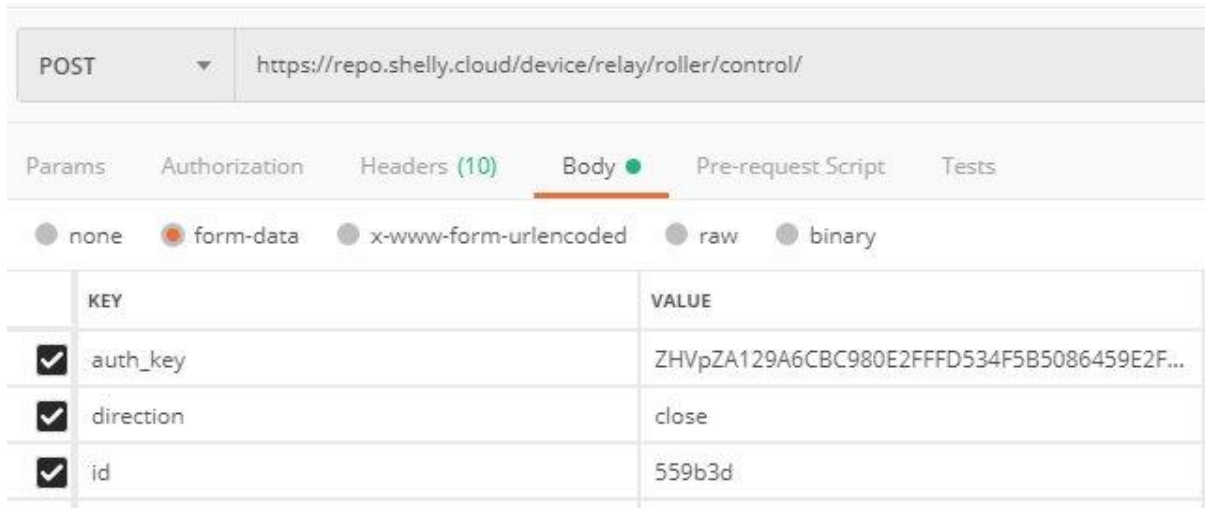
POST https://repo.shelly.cloud/device/relay/roller/control/

Params Authorization Headers (10) Body Pre-request Script Tests

none form-data x-www-form-urlencoded raw binary

| | KEY | VALUE |
|---|---|---|
| ☑ | auth_key | ZHVpZA129A6CBC980E2FFFD534F5B5086459E2F... |
| ☑ | direction | close |
| ☑ | id | 559b3d |